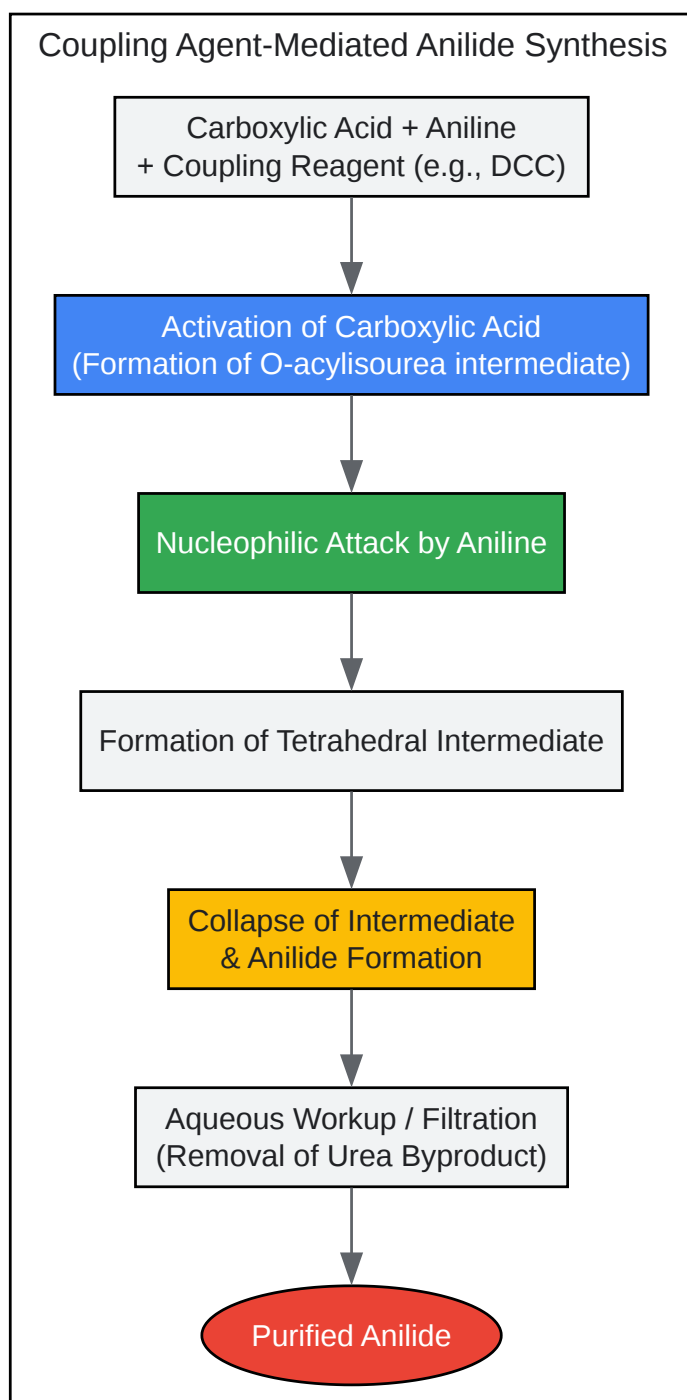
Coupling Agent-Mediated Anilide Synthesis

Carboxylic Acid + Aniline
+ Coupling Reagent (e.g., DCC)

Activation of Carboxylic Acid
(Formation of O-acylisourea intermediate)

Nucleophilic Attack by Aniline

Formation of Tetrahedral Intermediate

Collapse of Intermediate
& Anilide Formation

Aqueous Workup / Filtration
(Removal of Urea Byproduct)

Purified Anilide